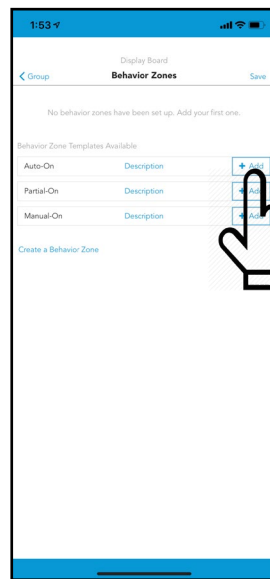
1:53

Display Board
Group Behavior Zones Save

No behavior zones have been set up. Add your first one.

Behavior Zone Templates Available

Auto-On Description + Add
Partial-On Description + Add
Manual-On Description + Add

Create a Behavior Zone